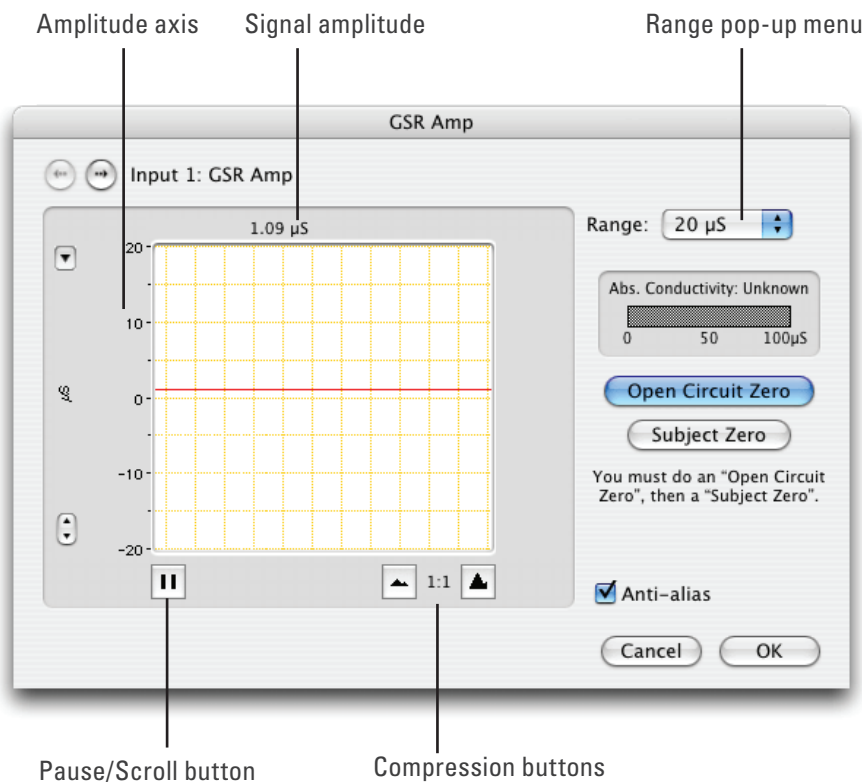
Amplitude axis

Signal amplitude

Range pop-up menu

GSR Amp

Input 1: GSR Amp

1.09 µS

20

10

µS

0

-10

-20

1:1

Range: 20 µS

Abs. Conductivity: Unknown

0 50 100µS

Open Circuit Zero

Subject Zero

You must do an "Open Circuit Zero", then a "Subject Zero".

Anti-alias

Cancel

OK

Pause/Scroll button

Compression buttons